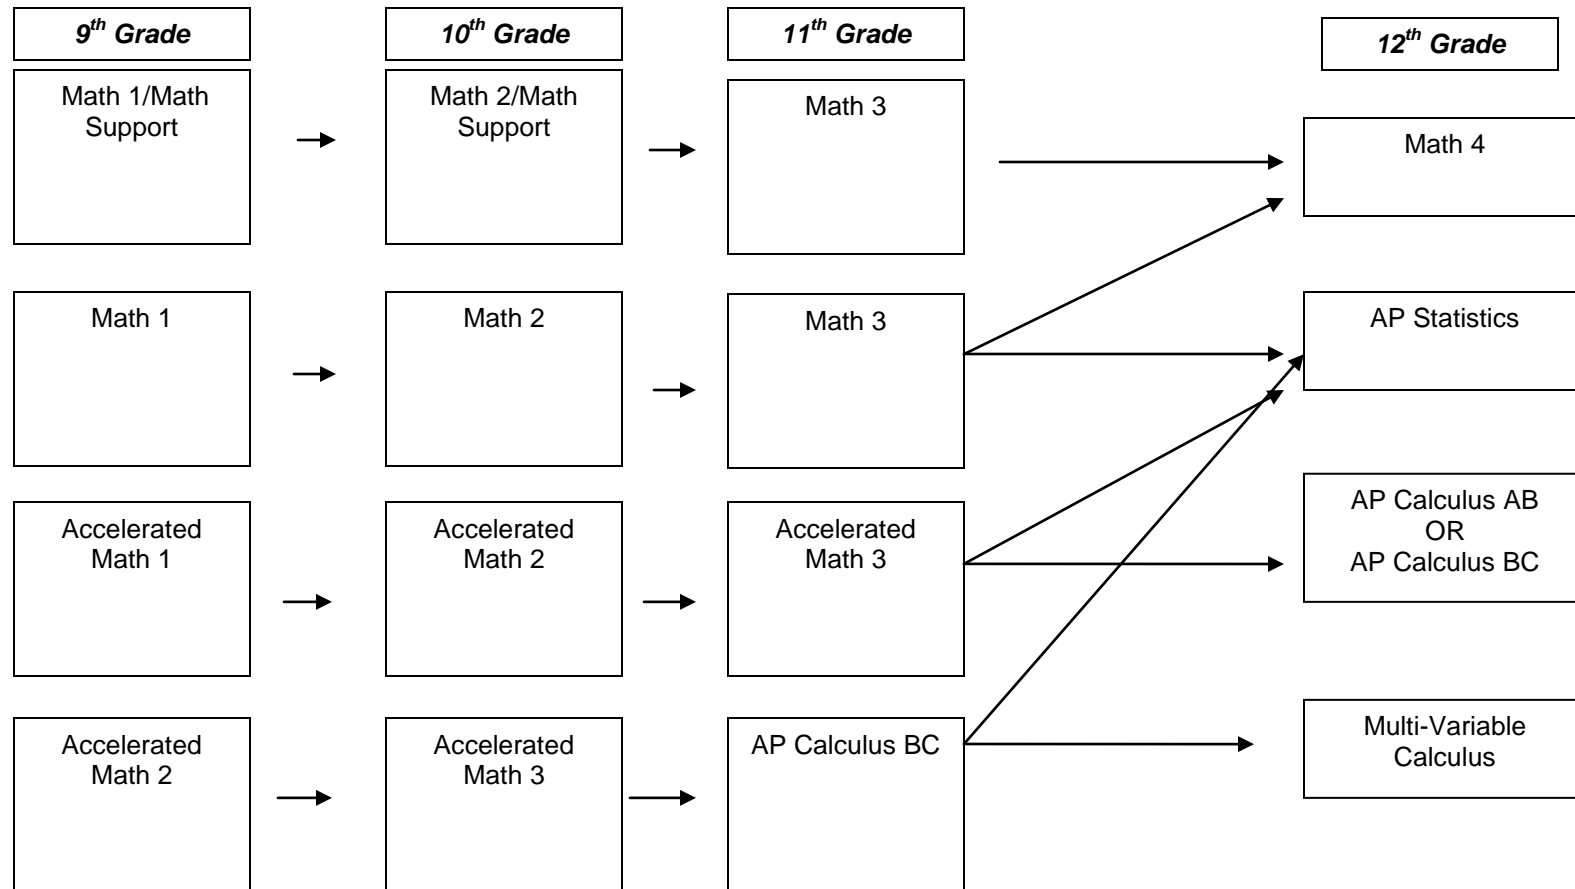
$9^{th}$ Grade

$10^{th}$ Grade

$11^{th}$ Grade

$12^{th}$ Grade

Math 1/Math Support

Math 2/Math Support

Math 3

Math 4

Math 1

Math 2

Math 3

AP Statistics

Accelerated Math 1

Accelerated Math 2

Accelerated Math 3

AP Calculus AB
OR
AP Calculus BC

Accelerated Math 2

Accelerated Math 3

AP Calculus BC

Multi-Variable Calculus